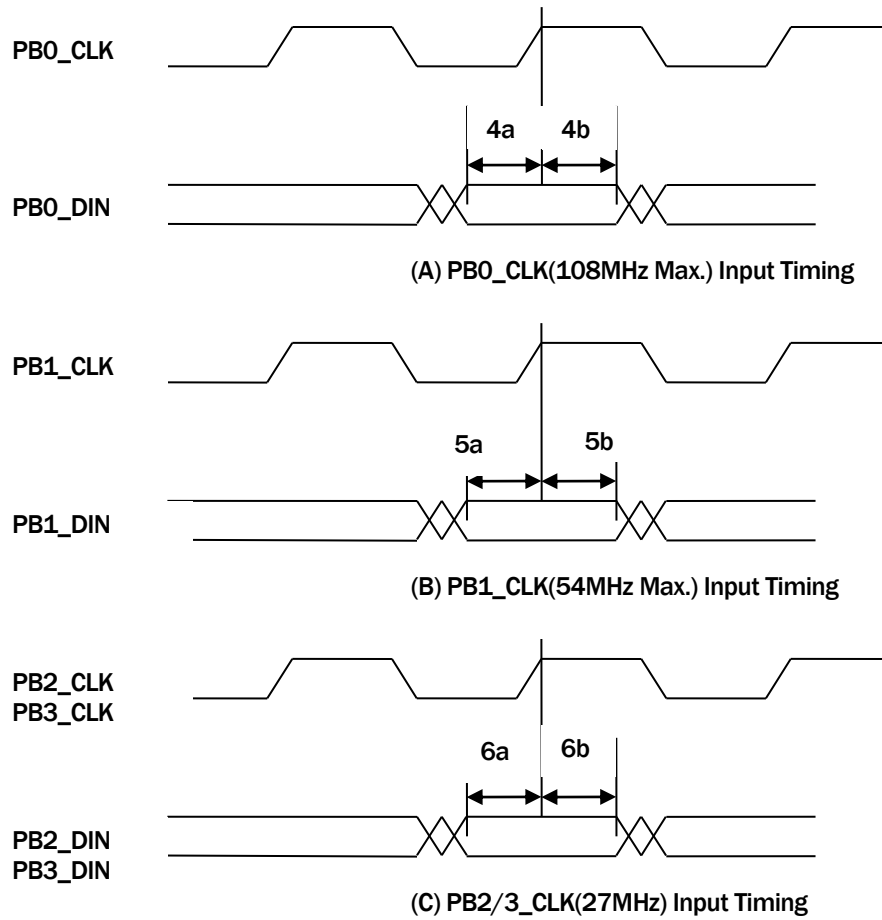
PB0_CLK

4a 4b

PB0_DIN

(A) PB0_CLK(108MHz Max.) Input Timing

PB1_CLK

5a 5b

PB1_DIN

(B) PB1_CLK(54MHz Max.) Input Timing

PB2_CLK
PB3_CLK

6a 6b

PB2_DIN
PB3_DIN

(C) PB2/3_CLK(27MHz) Input Timing